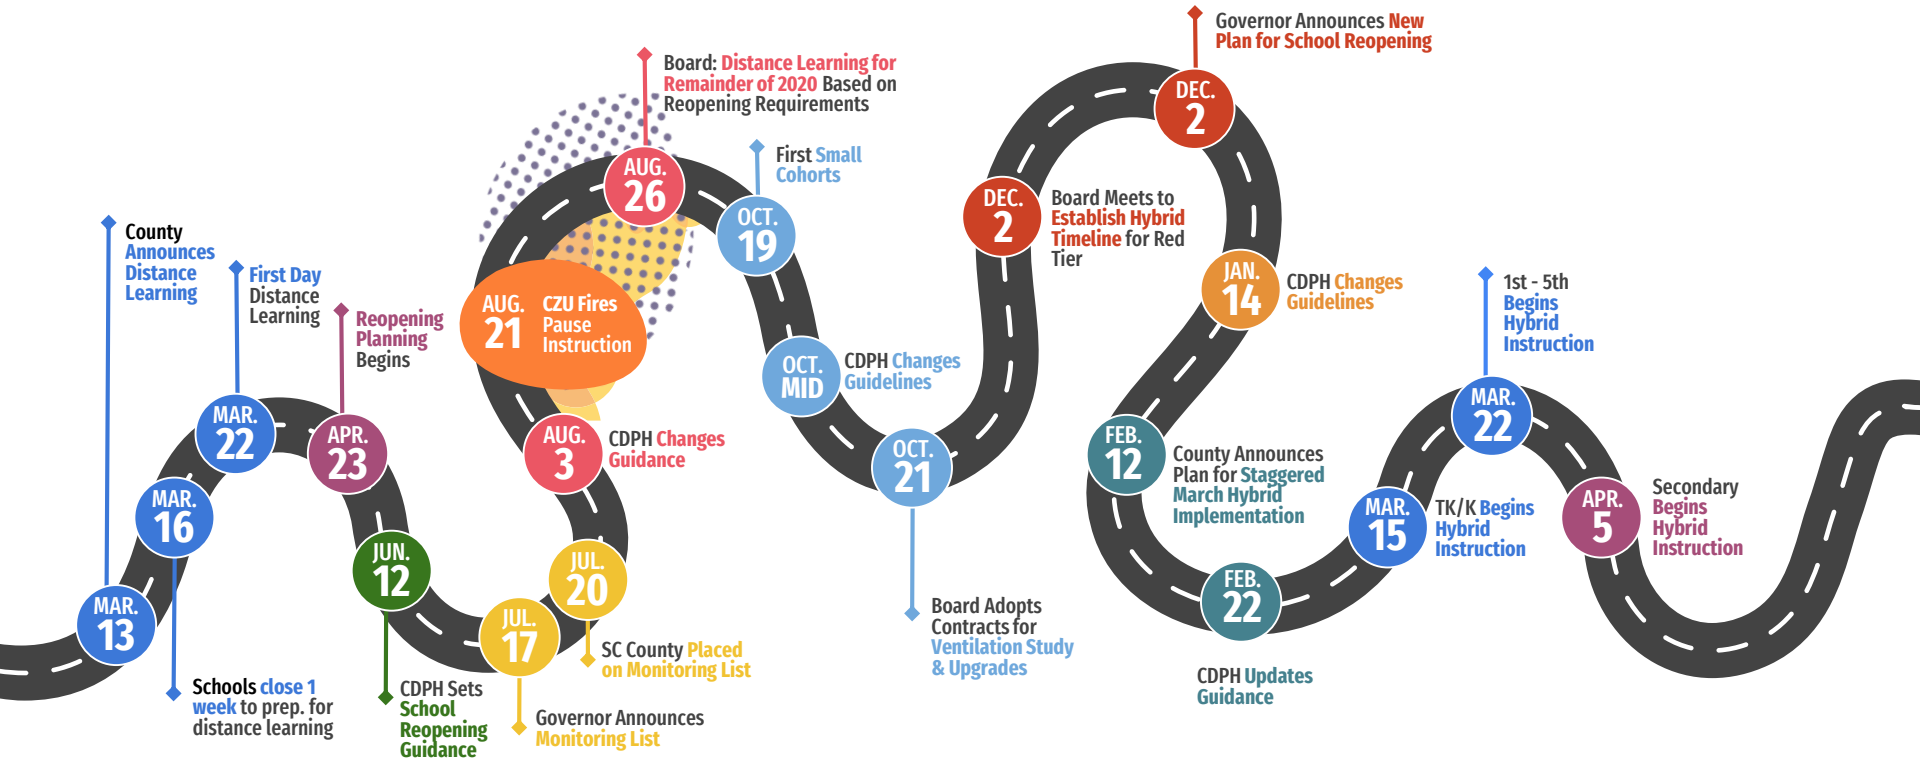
MAR. 13
County Announces Distance Learning

MAR. 16
Schools close 1 week to prep. for distance learning

MAR. 22
First Day Distance Learning

APR. 23
Reopening Planning Begins

JUN. 12
CDPH Sets School Reopening Guidance

JUL. 17
Governor Announces Monitoring List

JUL. 20
SC County Placed on Monitoring List

AUG. 21
CZU Fires Pause Instruction

AUG. 3
CDPH Changes Guidance

AUG. 26
Board: Distance Learning for Remainder of 2020 Based on Reopening Requirements

OCT. 19
First Small Cohorts

OCT. MID
CDPH Changes Guidelines

OCT. 21
Board Adopts Contracts for Ventilation Study & Upgrades

DEC. 2
Board Meets to Establish Hybrid Timeline for Red Tier

DEC. 2
Governor Announces New Plan for School Reopening

JAN. 14
CDPH Changes Guidelines

FEB. 12
County Announces Plan for Staggered March Hybrid Implementation

FEB. 22
CDPH Updates Guidance

MAR. 15
TK/K Begins Hybrid Instruction

MAR. 22
1st - 5th Begins Hybrid Instruction

APR. 5
Secondary Begins Hybrid Instruction